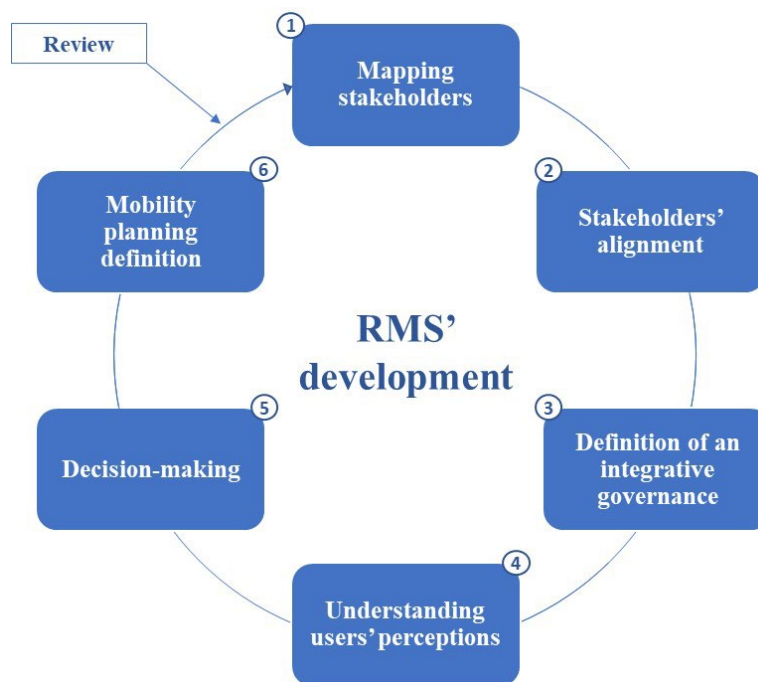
Review

1 Mapping stakeholders

2 Stakeholders' alignment

3 Definition of an integrative governance

4 Understanding users' perceptions

5 Decision-making

6 Mobility planning definition

RMS' development